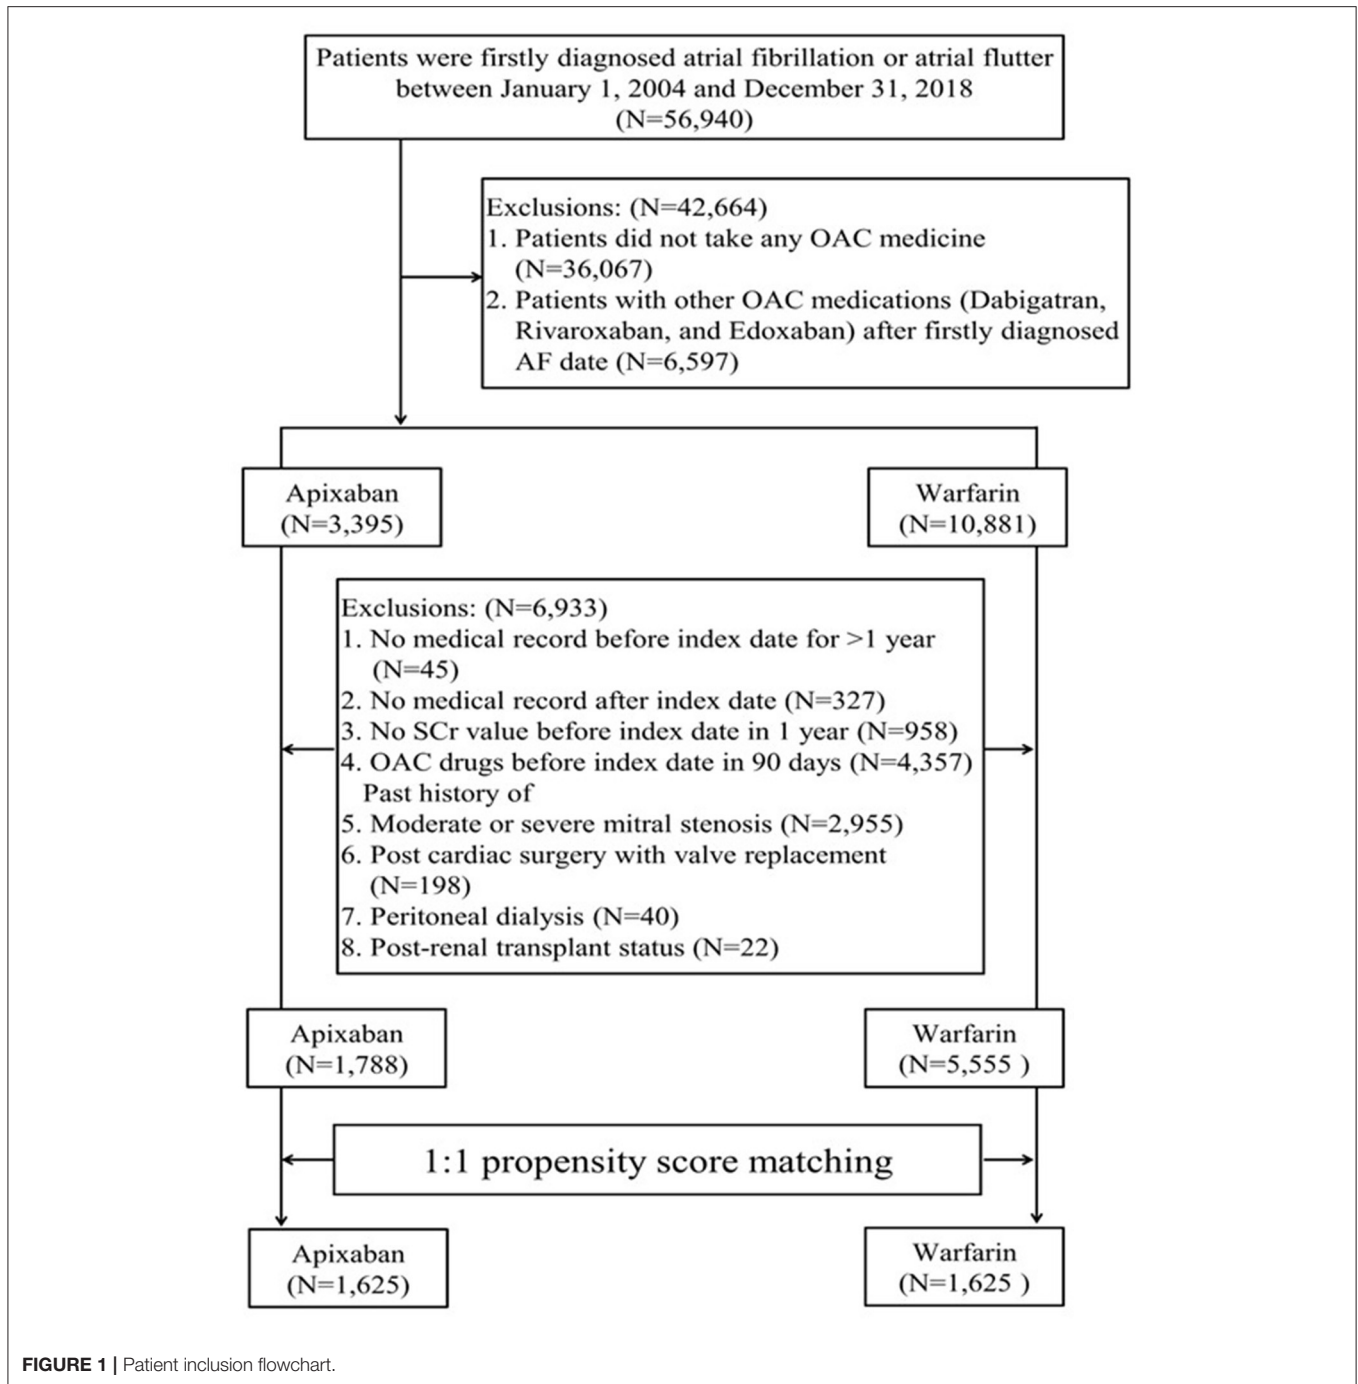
Patients were firstly diagnosed atrial fibrillation or atrial flutter between January 1, 2004 and December 31, 2018 (N=56,940)

Exclusions: (N=42,664)
1. Patients did not take any OAC medicine (N=36,067)
2. Patients with other OAC medications (Dabigatran, Rivaroxaban, and Edoxaban) after firstly diagnosed AF date (N=6,597)

Apixaban (N=3,395)

Warfarin (N=10,881)

Exclusions: (N=6,933)
1. No medical record before index date for >1 year (N=45)
2. No medical record after index date (N=327)
3. No SCr value before index date in 1 year (N=958)
4. OAC drugs before index date in 90 days (N=4,357)
Past history of
5. Moderate or severe mitral stenosis (N=2,955)
6. Post cardiac surgery with valve replacement (N=198)
7. Peritoneal dialysis (N=40)
8. Post-renal transplant status (N=22)

Apixaban (N=1,788)

Warfarin (N=5,555 )

1:1 propensity score matching

Apixaban (N=1,625)

Warfarin (N=1,625 )

FIGURE 1 | Patient inclusion flowchart.